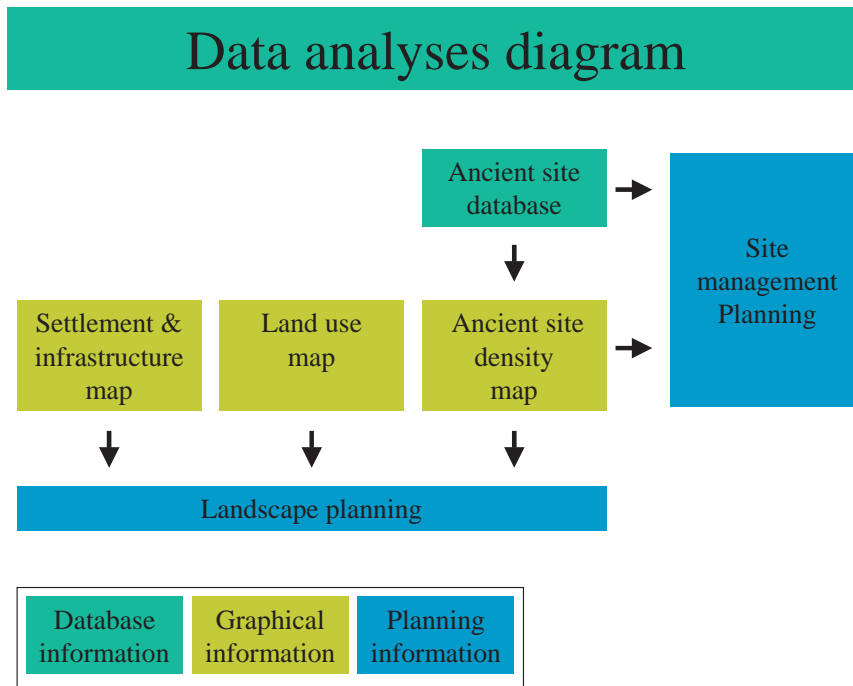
Data analyses diagram

Ancient site database

Site management Planning

Settlement & infrastructure map

Land use map

Ancient site density map

Landscape planning

Database information

Graphical information

Planning information